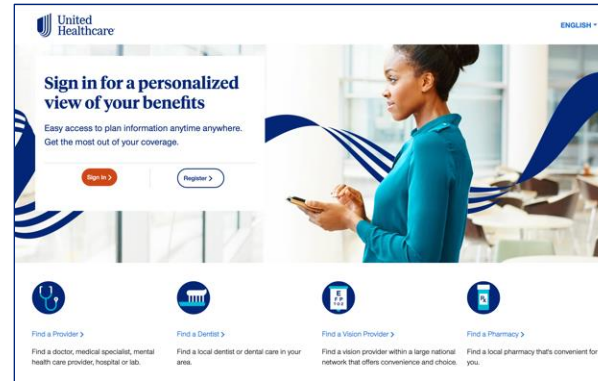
United Healthcare

ENGLISH

Sign in for a personalized view of your benefits

Easy access to plan information anytime anywhere. Get the most out of your coverage.

Sign In >

Register >

Find a Provider >

Find a doctor, medical specialist, mental health care provider, hospital or lab.

Find a Dentist >

Find a local dentist or dental care in your area.

Find a Vision Provider >

Find a vision provider within a large national network that offers convenience and choice.

Find a Pharmacy >

Find a local pharmacy that's convenient for you.